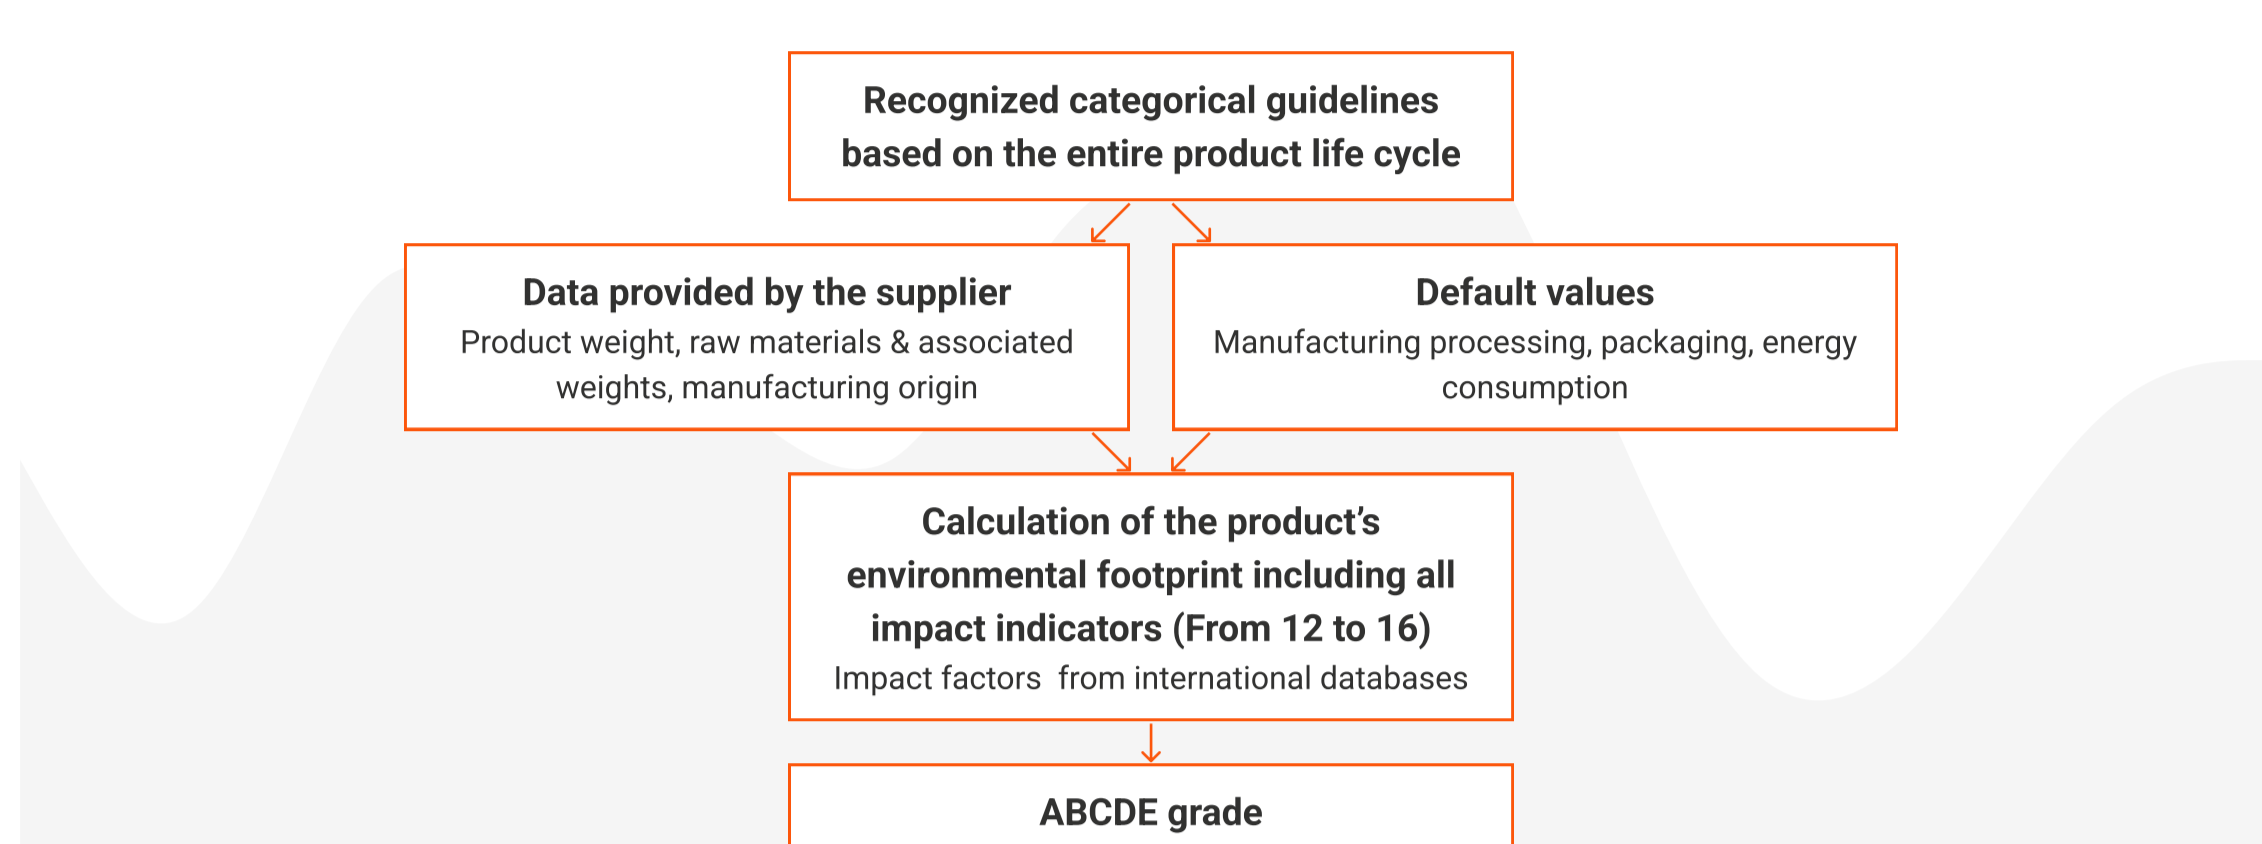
Recognized categorical guidelines based on the entire product life cycle

Data provided by the supplier
Product weight, raw materials & associated weights, manufacturing origin

Default values
Manufacturing processing, packaging, energy consumption

Calculation of the product’s environmental footprint including all impact indicators (From 12 to 16)
Impact factors from international databases

ABCDE grade